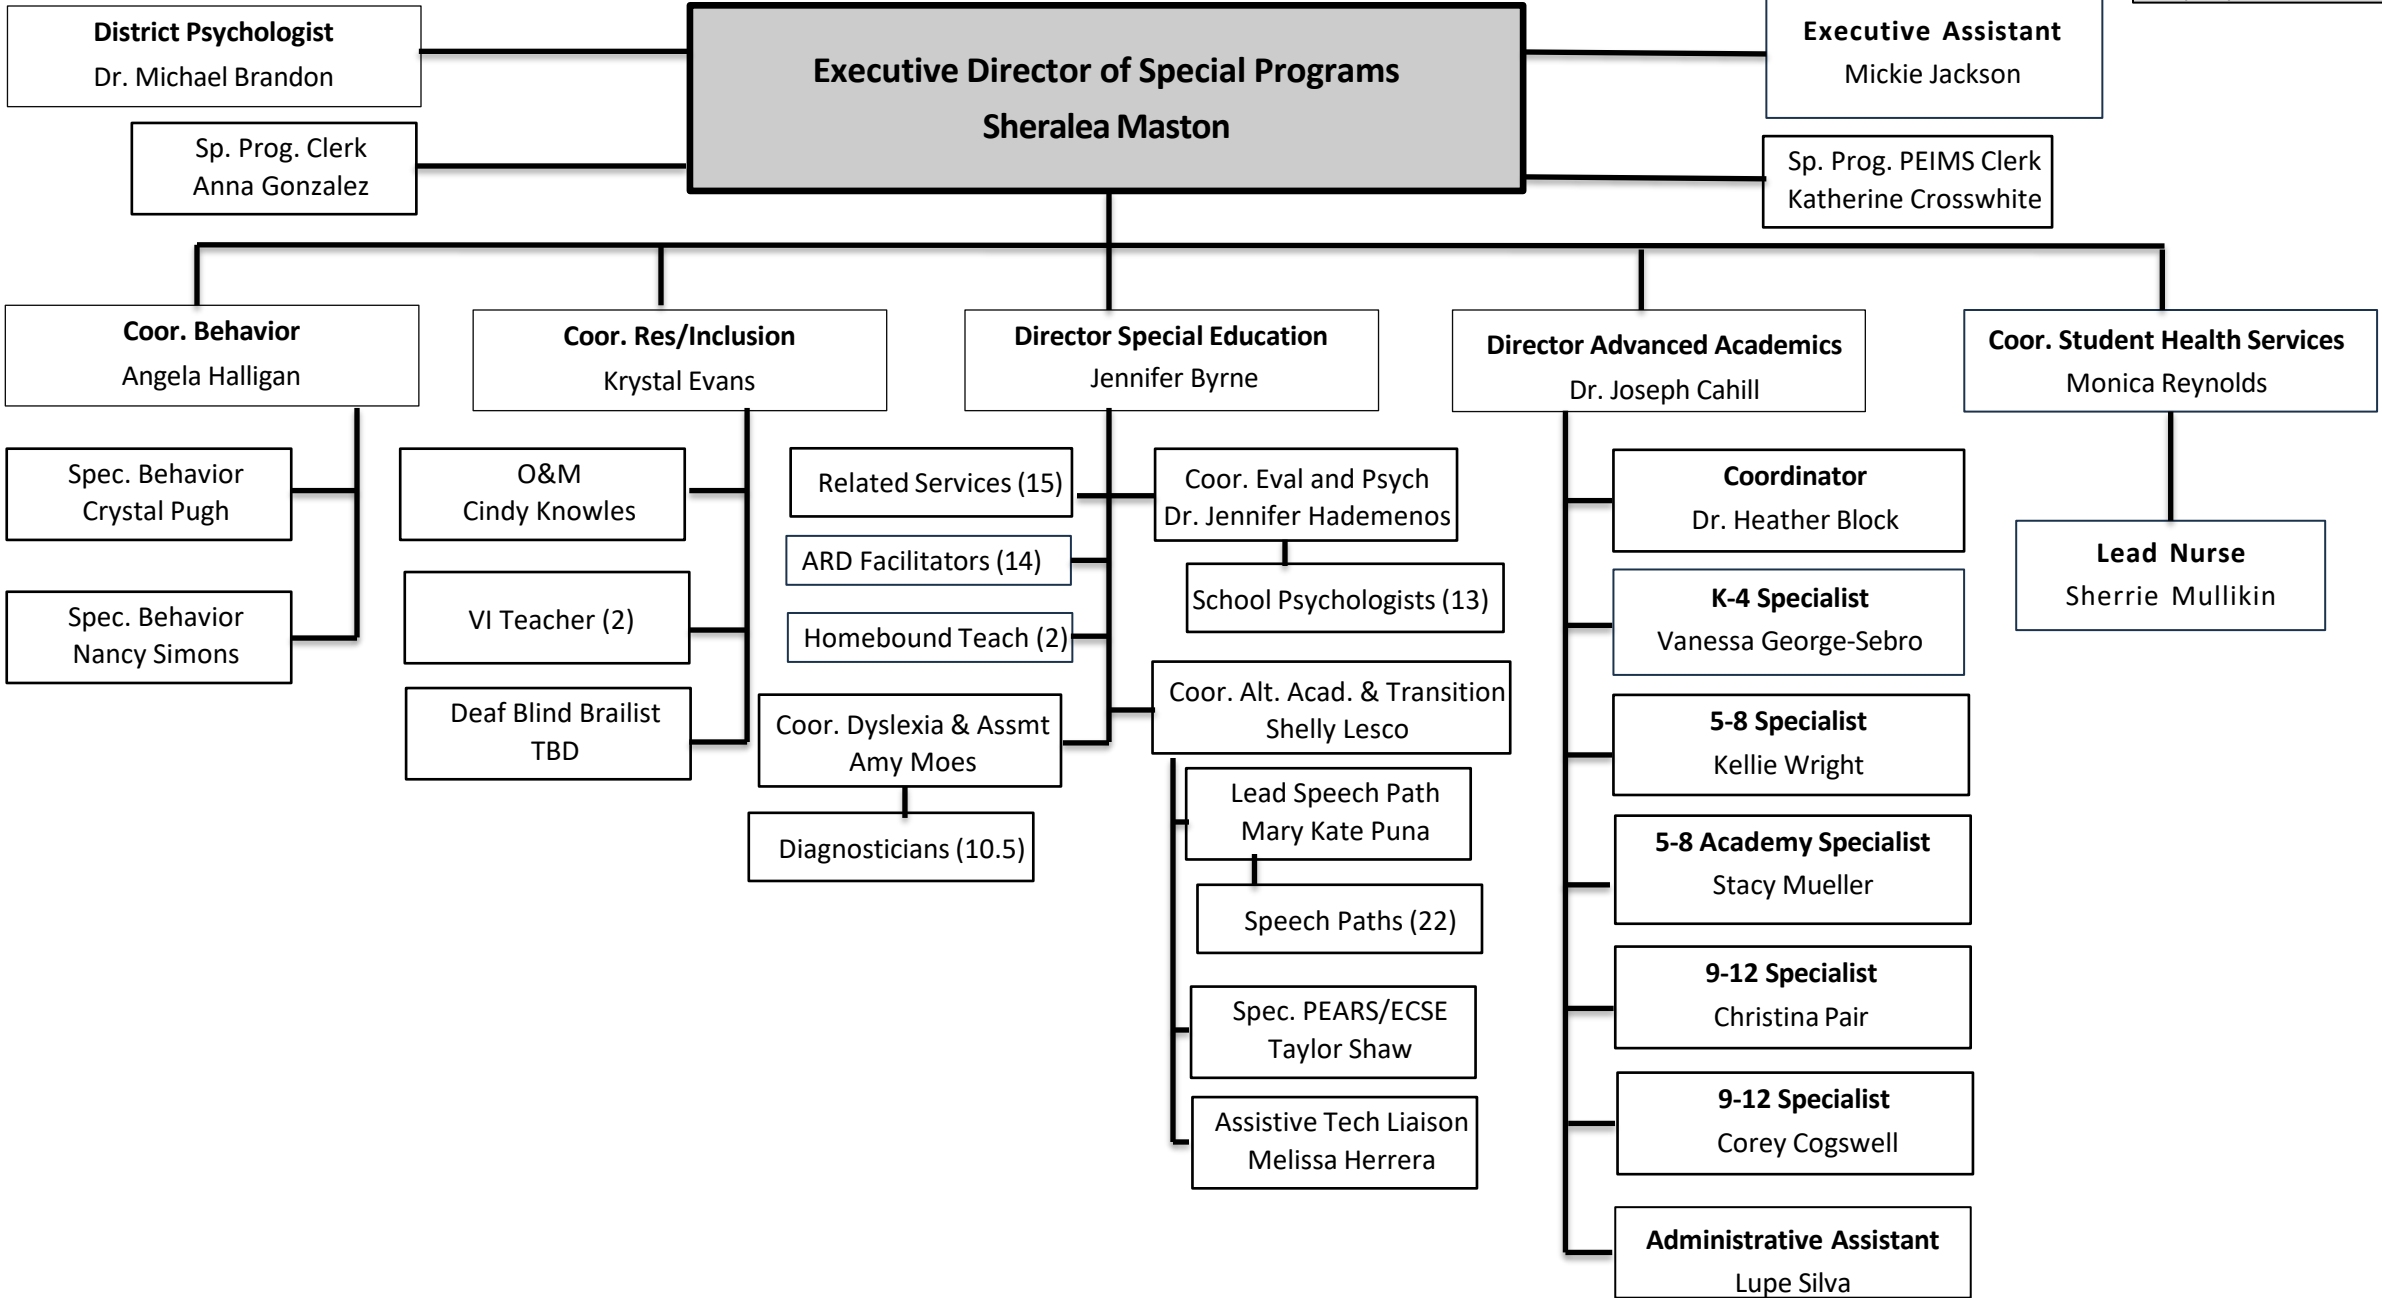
Executive Director of Special Programs
Sheralea Maston

District Psychologist
Dr. Michael Brandon

Sp. Prog. Clerk
Anna Gonzalez

Executive Assistant
Mickie Jackson

Sp. Prog. PEIMS Clerk
Katherine Crosswhite

Coor. Behavior
Angela Halligan

Spec. Behavior
Crystal Pugh

Spec. Behavior
Nancy Simons

Coor. Res/Inclusion
Krystal Evans

O&M
Cindy Knowles

VI Teacher (2)

Deaf Blind Brailist
TBD

Director Special Education
Jennifer Byrne

Related Services (15)

ARD Facilitators (14)

Homebound Teach (2)

Coor. Dyslexia & Assmt
Amy Moes

Diagnosticians (10.5)

Coor. Eval and Psych
Dr. Jennifer Hademenos

School Psychologists (13)

Coor. Alt. Acad. & Transition
Shelly Lesco

Lead Speech Path
Mary Kate Puna

Speech Paths (22)

Spec. PEARS/ECSE
Taylor Shaw

Assistive Tech Liaison
Melissa Herrera

Director Advanced Academics
Dr. Joseph Cahill

Coordinator
Dr. Heather Block

K-4 Specialist
Vanessa George-Sebro

5-8 Specialist
Kellie Wright

5-8 Academy Specialist
Stacy Mueller

9-12 Specialist
Christina Pair

9-12 Specialist
Corey Cogswell

Administrative Assistant
Lupe Silva

Coor. Student Health Services
Monica Reynolds

Lead Nurse
Sherrie Mullikin